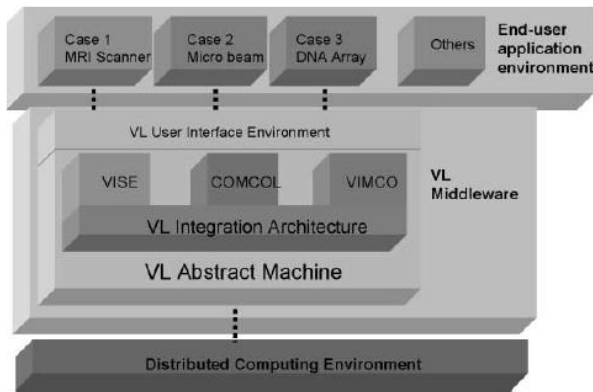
Case 1
MRI Scanner

Case 2
Micro beam

Case 3
DNA Array

Others

End-user application environment

VL User Interface Environment

VL Middleware

VISE

COMCOL

VIMCO

VL Integration Architecture

VL Abstract Machine

Distributed Computing Environment